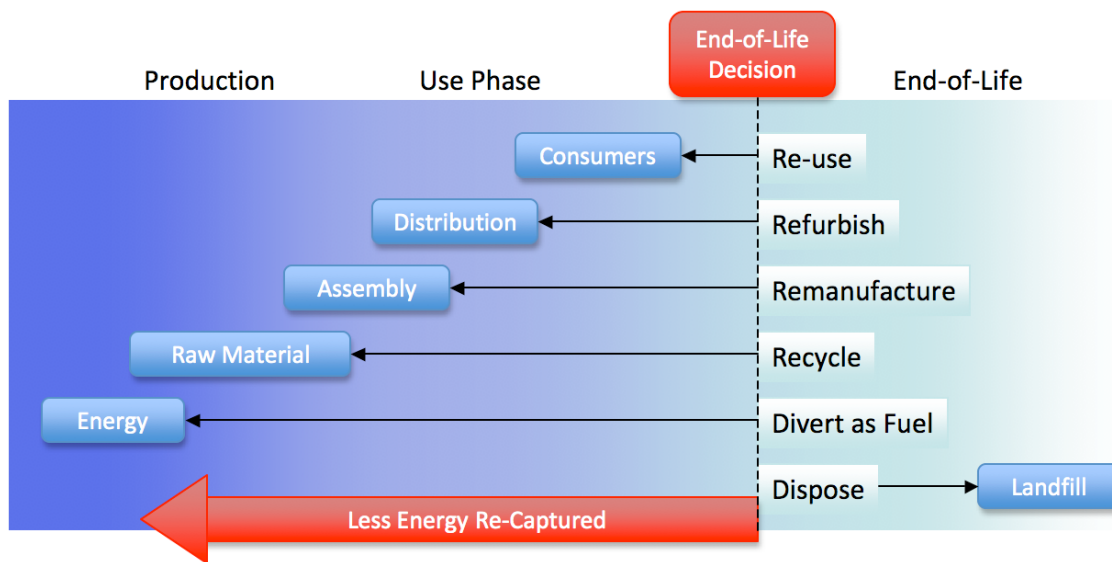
Production

Use Phase

End-of-Life Decision

End-of-Life

Consumers

Re-use

Distribution

Refurbish

Assembly

Remanufacture

Raw Material

Recycle

Energy

Divert as Fuel

Dispose

Landfill

Less Energy Re-Captured